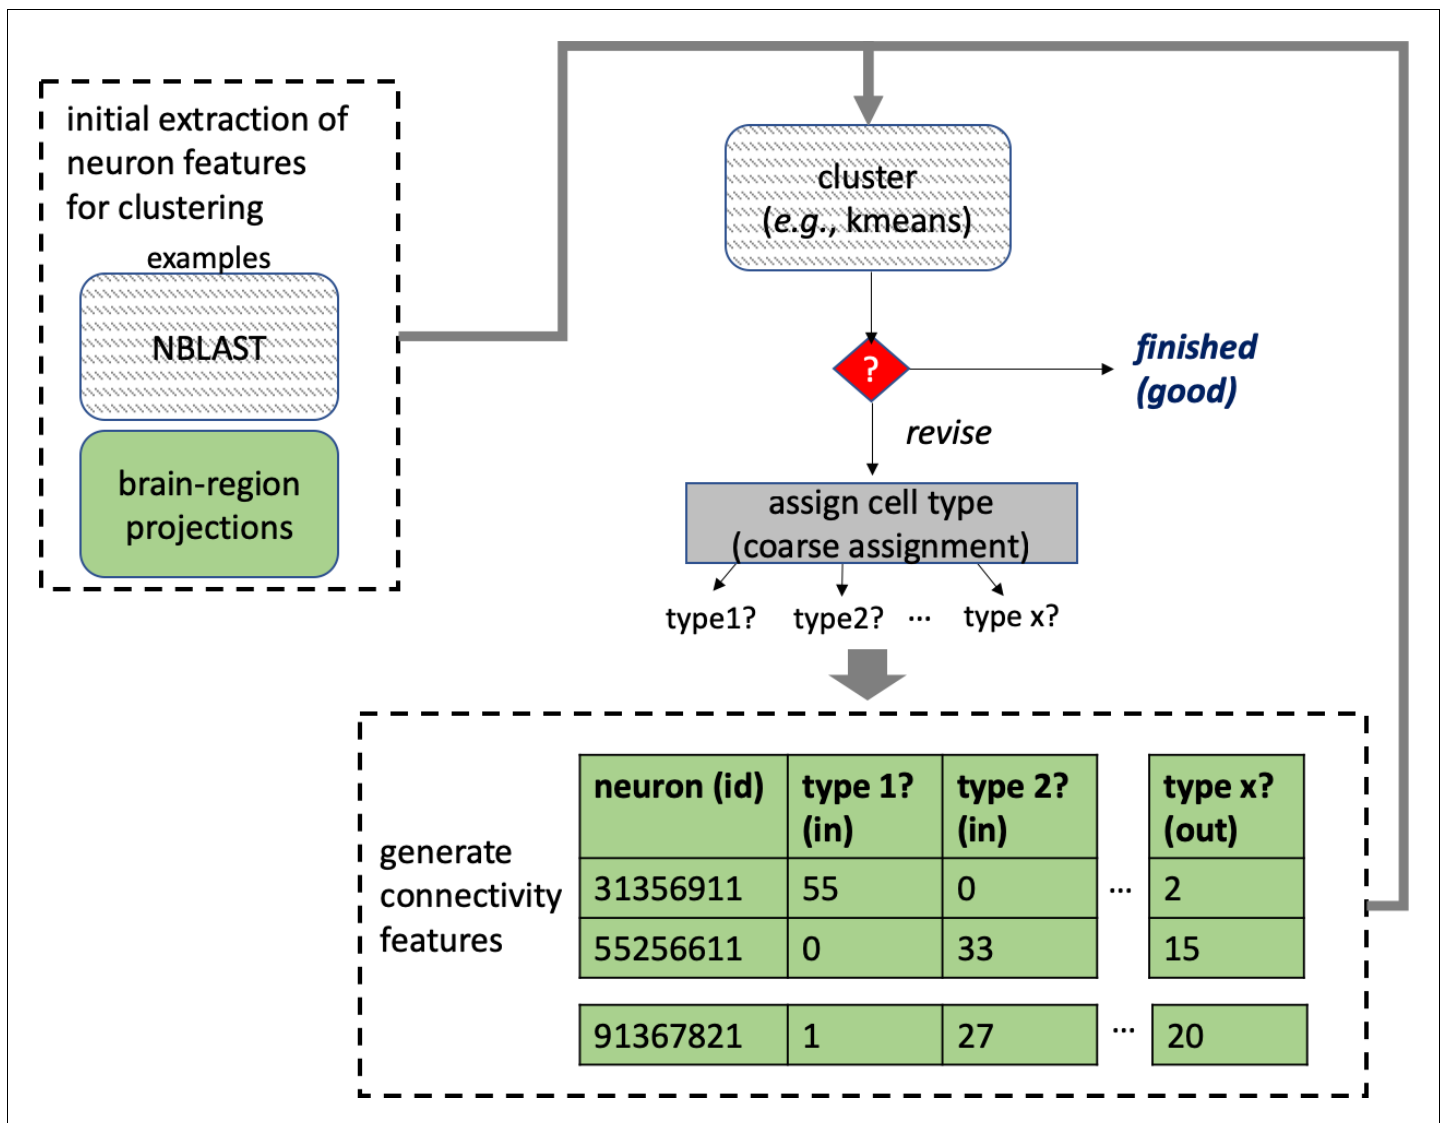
initial extraction of neuron features for clustering

examples

NBLAST

brain-region projections

cluster
(e.g., kmeans)

?

finished
(good)

revise

assign cell type
(coarse assignment)

type1? type2? … type x?

generate connectivity features

| neuron (id) | type 1? (in) | type 2? (in) | | type x? (out) |
|---|---|---|---|---|
| 31356911 | 55 | 0 | … | 2 |
| 55256611 | 0 | 33 | | 15 |
| 91367821 | 1 | 27 | … | 20 |